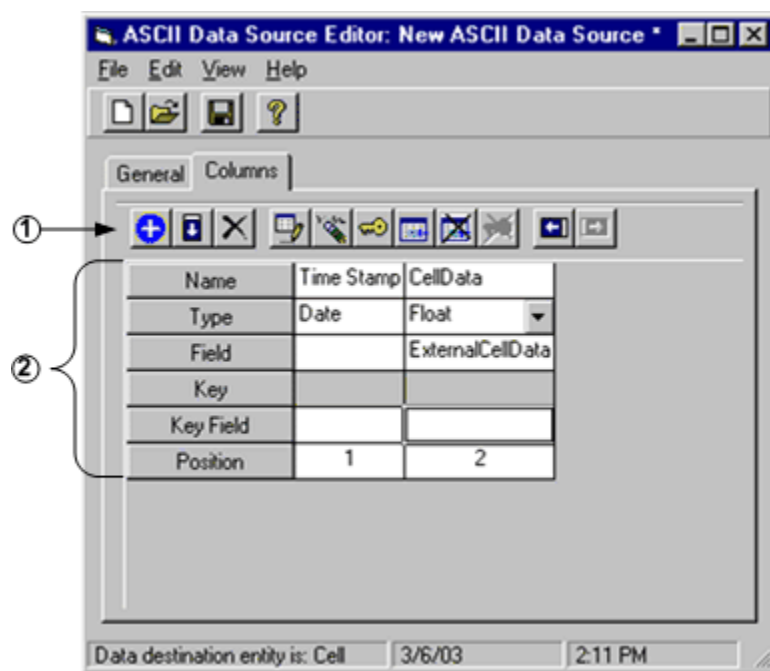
ASCII Data Source Editor: New ASCII Data Source *

File Edit View Help

General Columns

①

②

| Name | Time Stamp | CellData |
|---|---|---|
| Type | Date | Float |
| Field | | ExternalCellData |
| Key | | |
| Key Field | | |
| Position | 1 | 2 |

Data destination entity is: Cell | 3/6/03 | 2:11 PM